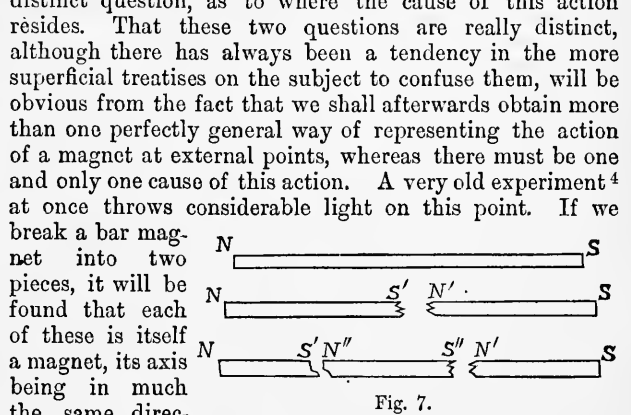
distinct question, as to where the cause of this action resides. That these two questions are really distinct, although there has always been a tendency in the more superficial treatises on the subject to confuse them, will be obvious from the fact that we shall afterwards obtain more than one perfectly general way of representing the action of a magnet at external points, whereas there must be one and only one cause of this action. A very old experiment $^4$ at once throws considerable light on this point. If we break a bar magnet into two pieces, it will be found that each of these is itself a magnet, its axis being in much the same direc-

N S
N S' N' S
N S' N'' S'' N' S

Fig. 7.